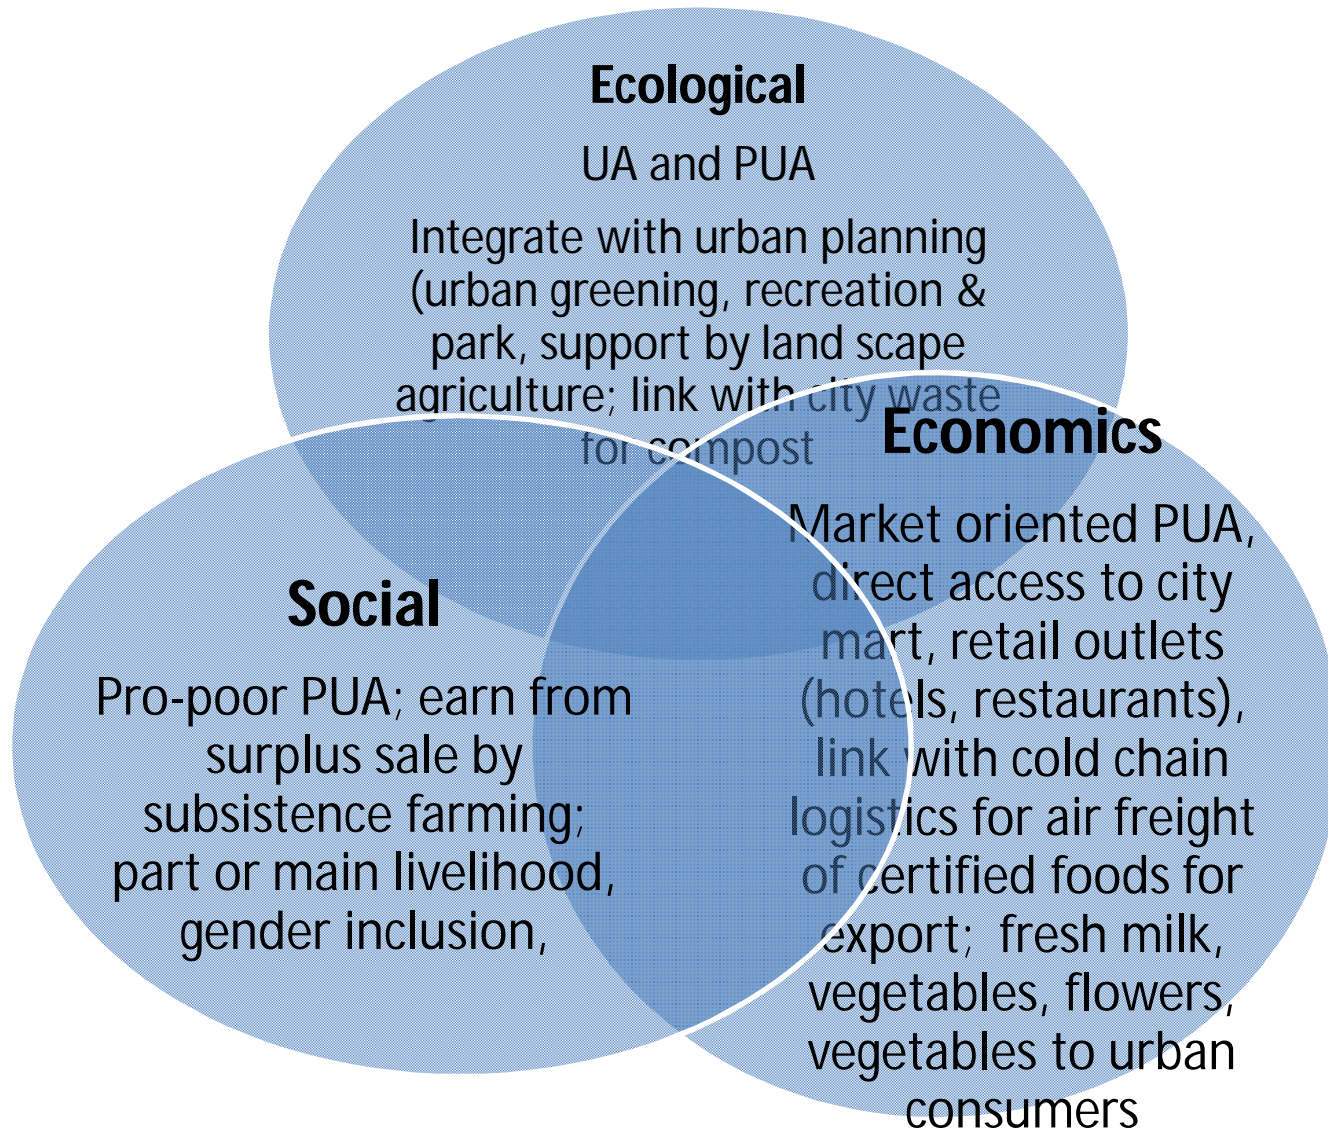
Ecological

UA and PUA

Integrate with urban planning (urban greening, recreation & park, support by land scape agriculture; link with city waste for compost

Economics

Market oriented PUA, direct access to city mart, retail outlets (hotels, restaurants), link with cold chain logistics for air freight of certified foods for export; fresh milk, vegetables, flowers, vegetables to urban consumers

Social

Pro-poor PUA; earn from surplus sale by subsistence farming; part or main livelihood, gender inclusion,